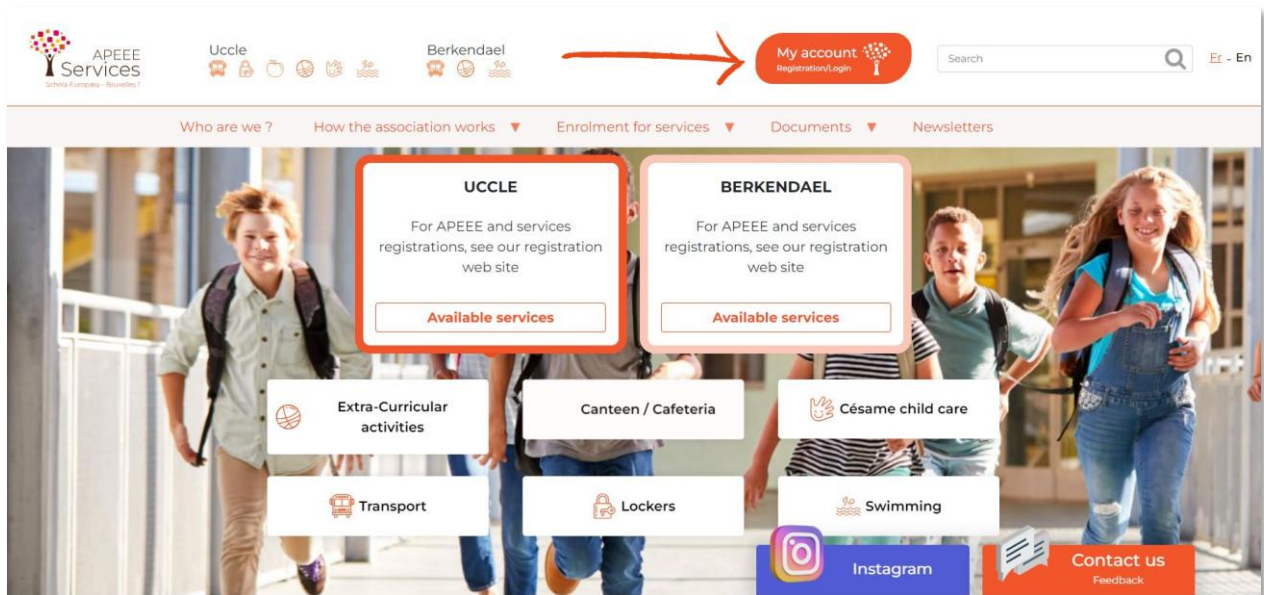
APEEE Services
Schola Europaea - Bruxelles I

Uccle

Berkendael

My account
Registration/Login

Search

Fr - En

Who are we ?
How the association works ▼
Enrolment for services ▼
Documents ▼
Newsletters

UCCLE

For APEEE and services registrations, see our registration web site

Available services

BERKENDAEL

For APEEE and services registrations, see our registration web site

Available services

Extra-Curricular activities

Canteen / Cafeteria

Césame child care

Transport

Lockers

Swimming

Instagram

Contact us
Feedback